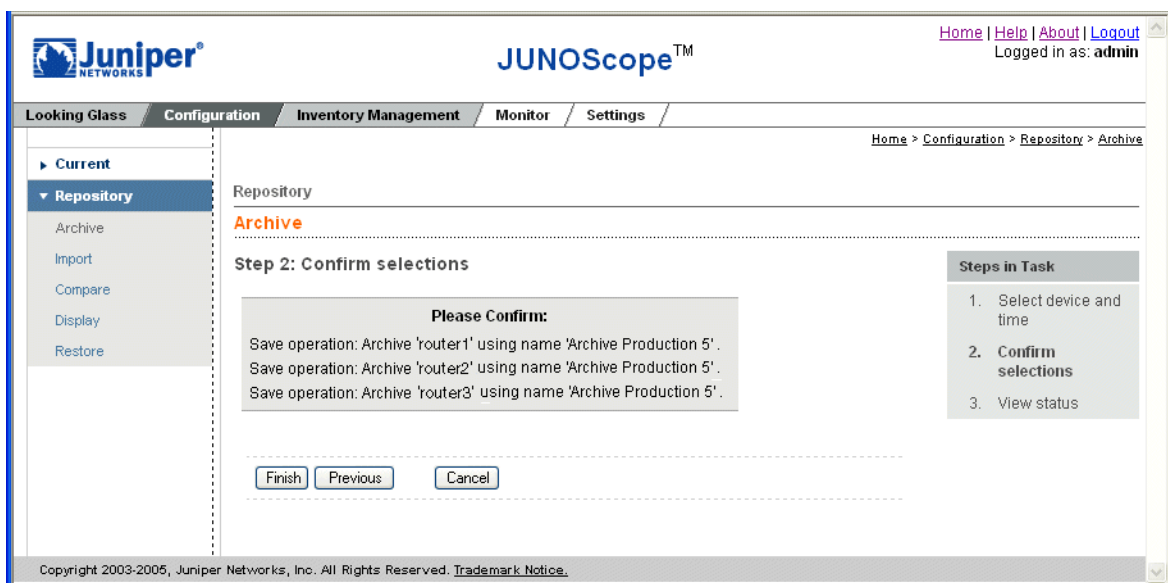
Juniper® NETWORKS

JUNOScope™

Home | Help | About | Logout
Logged in as: admin

Looking Glass | Configuration | Inventory Management | Monitor | Settings

Home > Configuration > Repository > Archive

▸ Current
▾ Repository
Archive
Import
Compare
Display
Restore

Repository

Archive

Step 2: Confirm selections

Please Confirm:

Save operation: Archive 'router1' using name 'Archive Production 5'.
Save operation: Archive 'router2' using name 'Archive Production 5'.
Save operation: Archive 'router3' using name 'Archive Production 5'.

Finish | Previous | Cancel

Steps in Task

1. Select device and time
2. Confirm selections
3. View status

Copyright 2003-2005, Juniper Networks, Inc. All Rights Reserved. Trademark Notice.